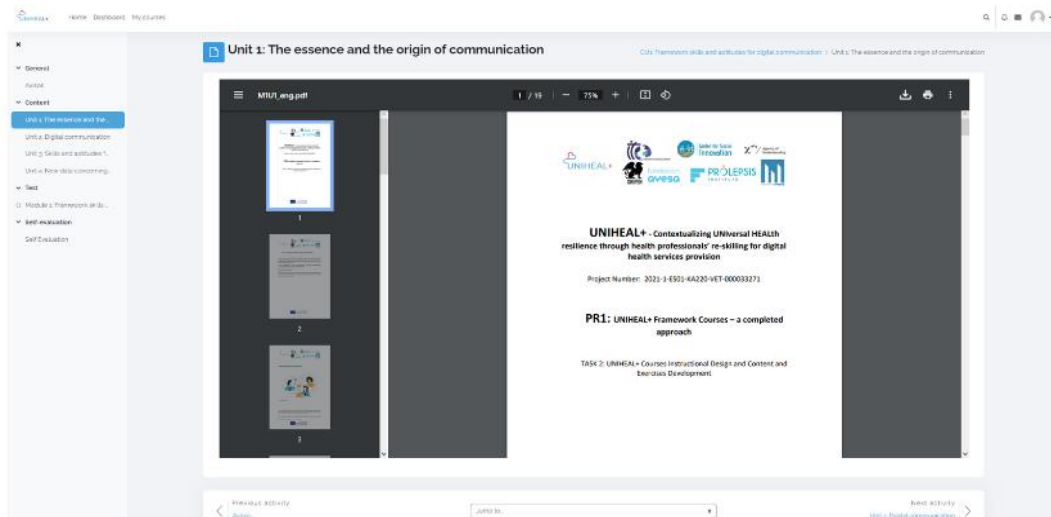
UNIHEAL+ Home Dashboard My courses

×

General

Avisos

Content

Unit 1: The essence and the...

Unit 2: Digital communication

Unit 3: Skills and aptitudes f...

Unit 4: Pore skills concerning...

Test

Module 1: Framework skills...

Self-evaluation

Self Evaluation

Unit 1: The essence and the origin of communication

C1h: Framework skills and aptitudes for digital communication / Unit 1: The essence and the origin of communication

M1U1_eng.pdf

1 / 19 | — 75% +

1

2

3

UNIHEAL+

Center for Social Innovation

Fundación avesa

PROLEPSIS

UNIHEAL+ - Contextualizing UNIversal HEALth resilience through health professionals' re-skilling for digital health services provision

Project Number: 2021-1-ES01-KA220-VET-000033271

PR1: UNIHEAL+ Framework Courses – a completed approach

TASK 2: UNIHEAL+ Courses Instructional Design and Content and Exercises Development

Previous activity
Avisos

Jump to...

Next activity
Unit 2: Digital communication